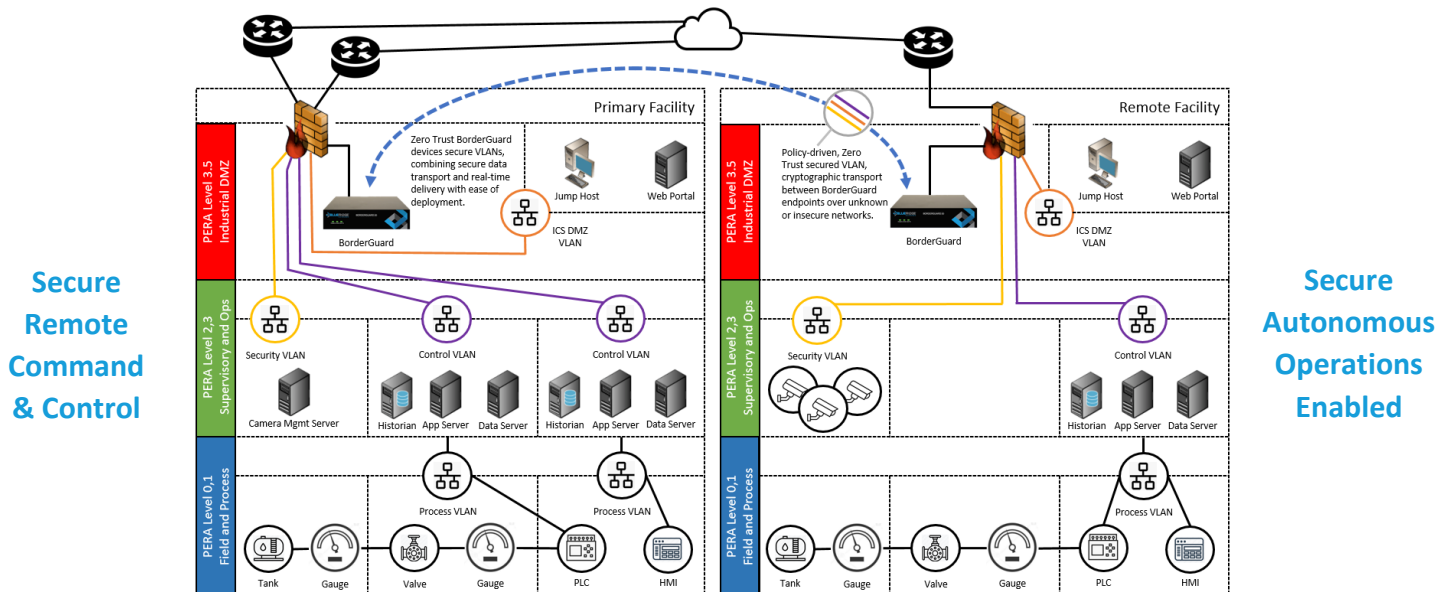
Secure Remote Command & Control

Primary Facility

PERA Level 3.5 Industrial DMZ

Zero Trust BorderGuard devices secure VLANs, combining secure data transport and real-time delivery with ease of deployment.

Jump Host

Web Portal

BorderGuard

ICS DMZ VLAN

PERA Level 2,3 Supervisory and Ops

Security VLAN

Control VLAN

Control VLAN

Camera Mgmt Server

Historian

App Server

Data Server

Historian

App Server

Data Server

PERA Level 0,1 Field and Process

Process VLAN

Process VLAN

Tank

Gauge

Valve

Gauge

PLC

HMI

Remote Facility

PERA Level 3.5 Industrial DMZ

Policy-driven, Zero Trust secured VLAN, cryptographic transport between BorderGuard endpoints over unknown or insecure networks.

Jump Host

Web Portal

BorderGuard

ICS DMZ VLAN

PERA Level 2,3 Supervisory and Ops

Security VLAN

Control VLAN

Historian

App Server

Data Server

PERA Level 0,1 Field and Process

Process VLAN

Tank

Gauge

Valve

Gauge

PLC

HMI

Secure Autonomous Operations Enabled